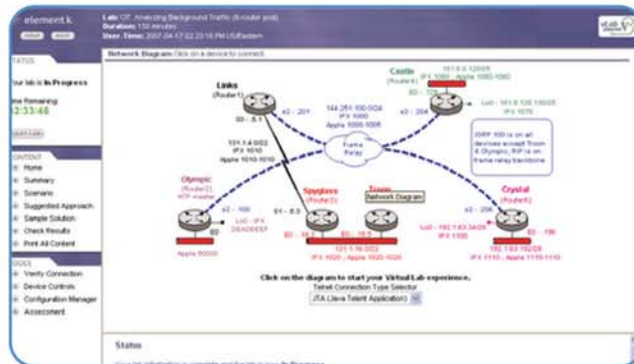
element k

Lab: CIT, Analyzing Background Traffic (6-router pod)
Duration: 150 minutes
Start Time: 2007-04-17 02:23:10 PM US/Eastern

Network Diagram: Click on a device to connect.

STATUS
Your lab is In Progress
Time Remaining:
02:33:48

CONTENT
Home
Summary
Scenario
Suggested Approach
Sample Solution
Check Results
Print All Content

TOOLS
Verify Connection
Device Controls
Configuration Manager
Assessment

Links
(Router1)
S0 - .5.1

Castle
(Router4)
151.8.0.128/25
IPX 1080 , Apple 1080-1080

s0 - 201

144.251.100.0/24
IPX 1000
Apple 1000-1000

s0 - 204

Lo0 - 151.8.130.0/25
IPX 1070

131.1.4.0/22
IPX 1010
Apple 1010-1010

Frame Relay

IGRP 100 is on all devices except Troon & Olympic, RIP is on frame relay backbone

Olympic
(Router2)
NTP master

s0 - 100
Lo0 - IPX DEADBEEF

S1 - .5.3

Spyglass
(Router3)

Troon

Network Diagram

Crystal
(Router6)

s0 - 206

E0

Apple 80000

E0 - 16.2

E0 - 16.5

131.1.16.0/22
IPX 1020 , Apple 1020-1020

Lo0 - 192.1.63.0/28
IPX 1100

E0 - 196

192.1.63.192/26
IPX 1110 , Apple 1110-1110

Click on the diagram to start your VirtualLab experience.
Telnet Connection Type Selector
JTA (Java Telnet Application)

Status